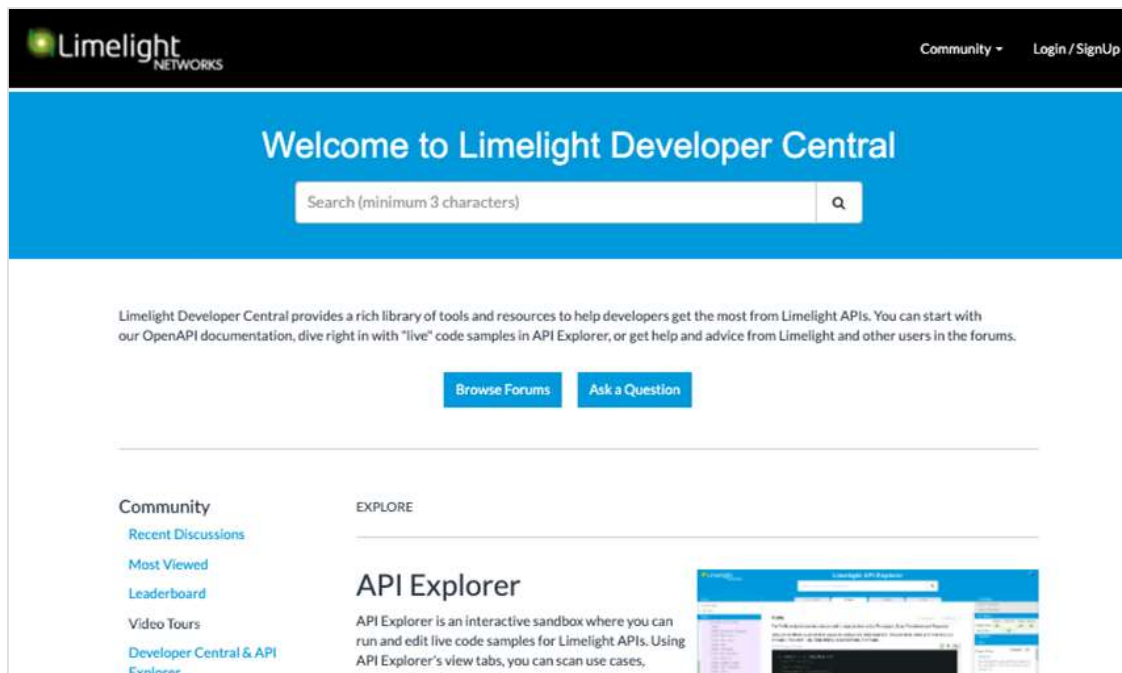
Limelight NETWORKS

Community ▾ Login / SignUp

Welcome to Limelight Developer Central

Search (minimum 3 characters)

Limelight Developer Central provides a rich library of tools and resources to help developers get the most from Limelight APIs. You can start with our OpenAPI documentation, dive right in with "live" code samples in API Explorer, or get help and advice from Limelight and other users in the forums.

Browse Forums Ask a Question

Community
Recent Discussions
Most Viewed
Leaderboard
Video Tours
Developer Central & API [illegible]

EXPLORE

API Explorer

API Explorer is an interactive sandbox where you can run and edit live code samples for Limelight APIs. Using API Explorer's view tabs, you can scan use cases,

Limelight API Explorer